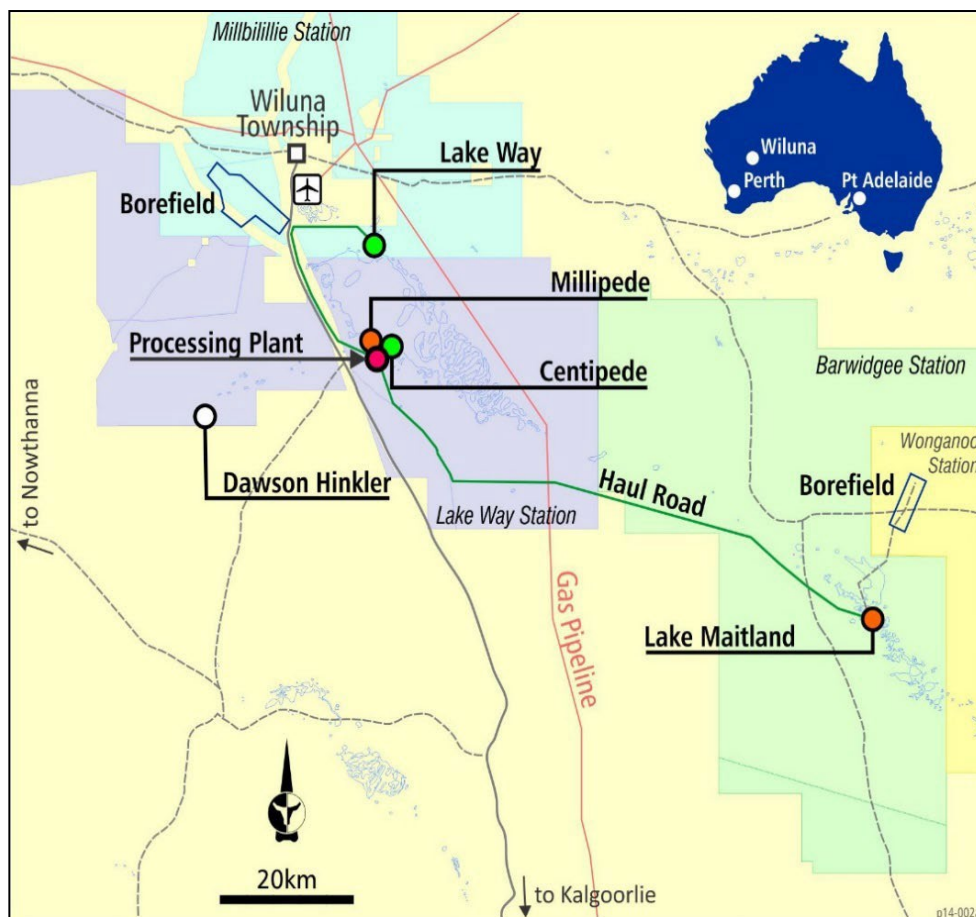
Millbillillie Station

Wiluna Township

Lake Way

Borefield

Wiluna

Perth

Pt Adelaide

Millipede

Processing Plant

Centipede

Barwidgee Station

to Nowthanna

Dawson Hinkler

Wonganoo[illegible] Station

Haul Road

Borefield

Lake Way Station

Gas Pipeline

Lake Maitland

20km

to Kalgoorlie

p14-002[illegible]